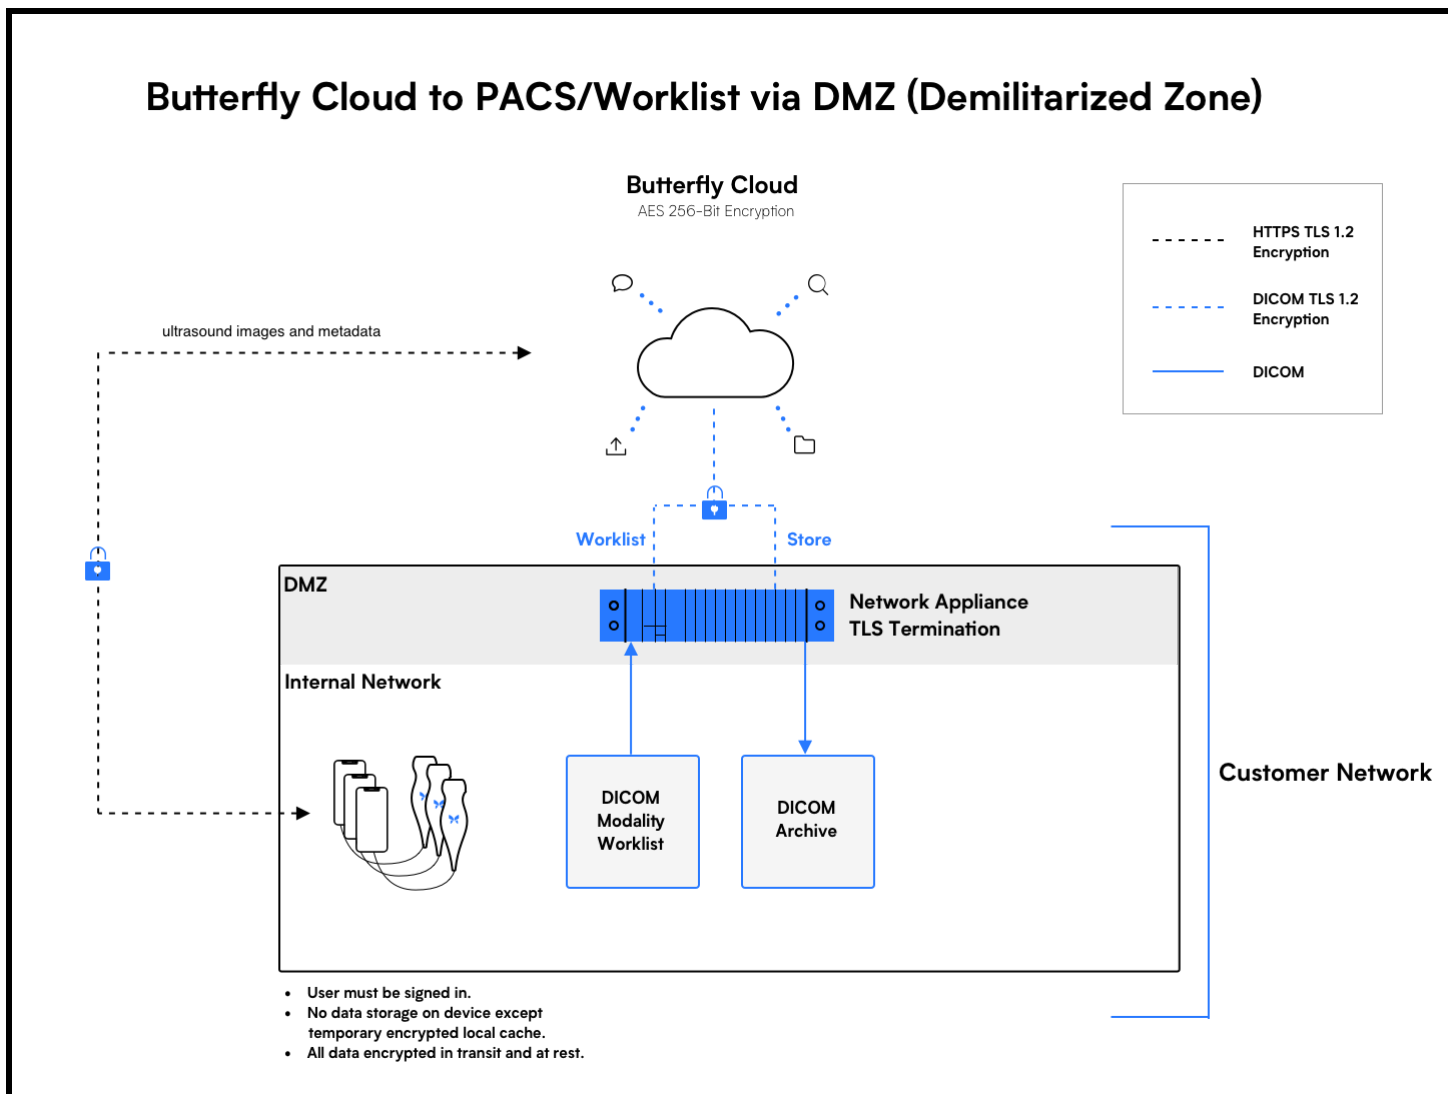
Butterfly Cloud to PACS/Worklist via DMZ (Demilitarized Zone)

Butterfly Cloud
AES 256-Bit Encryption

HTTPS TLS 1.2 Encryption

DICOM TLS 1.2 Encryption

DICOM

ultrasound images and metadata

Worklist

Store

DMZ

Network Appliance
TLS Termination

Internal Network

DICOM Modality Worklist

DICOM Archive

Customer Network

• User must be signed in.
• No data storage on device except temporary encrypted local cache.
• All data encrypted in transit and at rest.